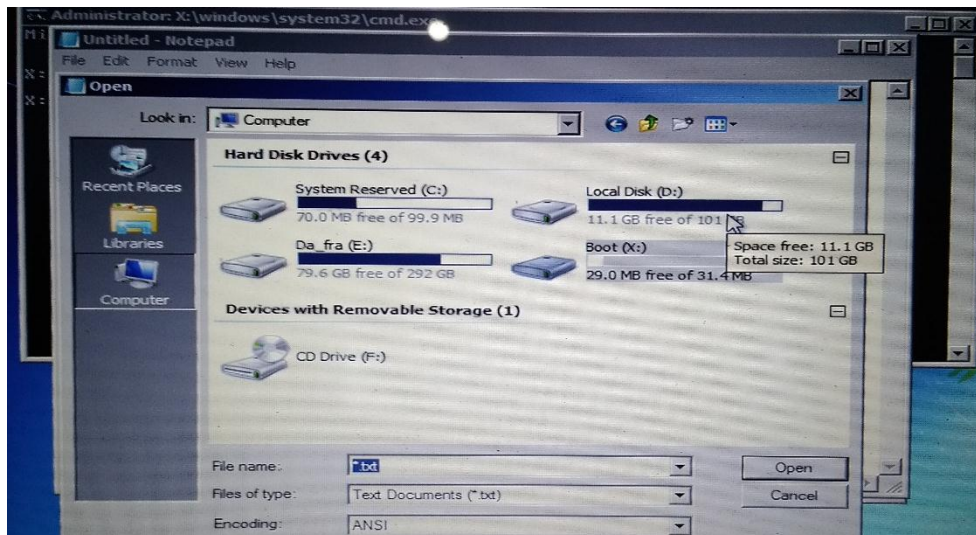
Administrator: X:\windows\system32\cmd.exe

Untitled - Notepad

File Edit Format View Help

Open

Look in: Computer

Recent Places

Libraries

Computer

Hard Disk Drives (4)

System Reserved (C:)

70.0 MB free of 99.9 MB

Local Disk (D:)

11.1 GB free of 101 GB

Space free: 11.1 GB
Total size: 101 GB

Da_fra (E:)

79.6 GB free of 292 GB

Boot (X:)

29.0 MB free of 31.4 MB

Devices with Removable Storage (1)

CD Drive (F:)

File name: *.txt

Files of type: Text Documents (*.txt)

Encoding: ANSI

Open

Cancel